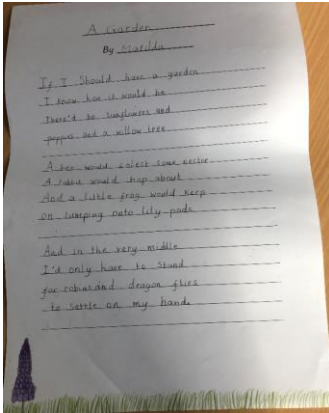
A Garden
By Matilda

If I Should have a garden
I know how it would be
There'd be sunflowers and
poppies and a willow tree

A bee would collect some nectar
A rabbit would hop about
And a little frog would keep
on jumping onto lily pads

And in the very middle
I'd only have to stand
for robins and dragon flies
to settle on my hand